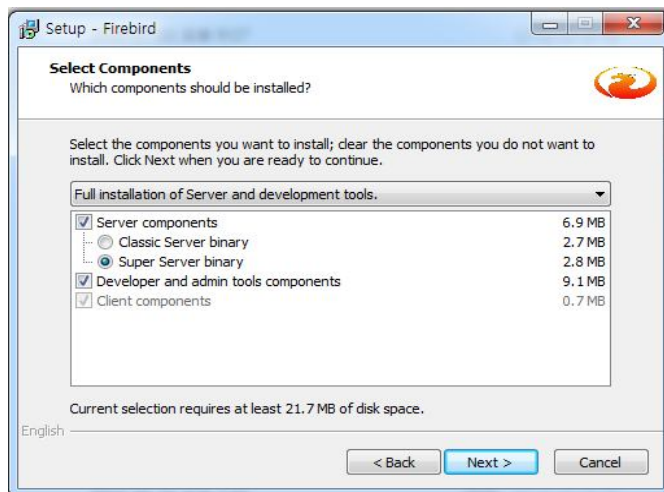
Setup - Firebird

Select Components
Which components should be installed?

Select the components you want to install; clear the components you do not want to install. Click Next when you are ready to continue.

Full installation of Server and development tools.

| | |
|---|---|
| Server components | 6.9 MB |
| Classic Server binary | 2.7 MB |
| Super Server binary | 2.8 MB |
| Developer and admin tools components | 9.1 MB |
| Client components | 0.7 MB |

Current selection requires at least 21.7 MB of disk space.

English

< Back | Next > | Cancel